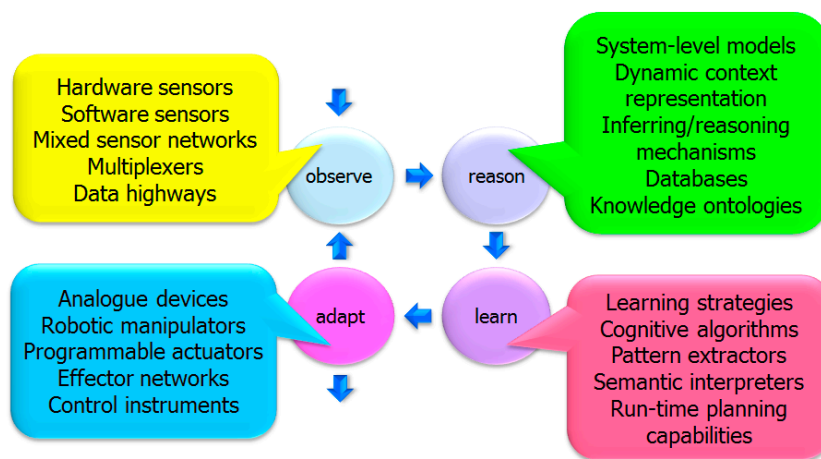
Hardware sensors
Software sensors
Mixed sensor networks
Multiplexers
Data highways

observe

reason

System-level models
Dynamic context representation
Inferring/reasoning mechanisms
Databases
Knowledge ontologies

Analogue devices
Robotic manipulators
Programmable actuators
Effector networks
Control instruments

adapt

learn

Learning strategies
Cognitive algorithms
Pattern extractors
Semantic interpreters
Run-time planning capabilities